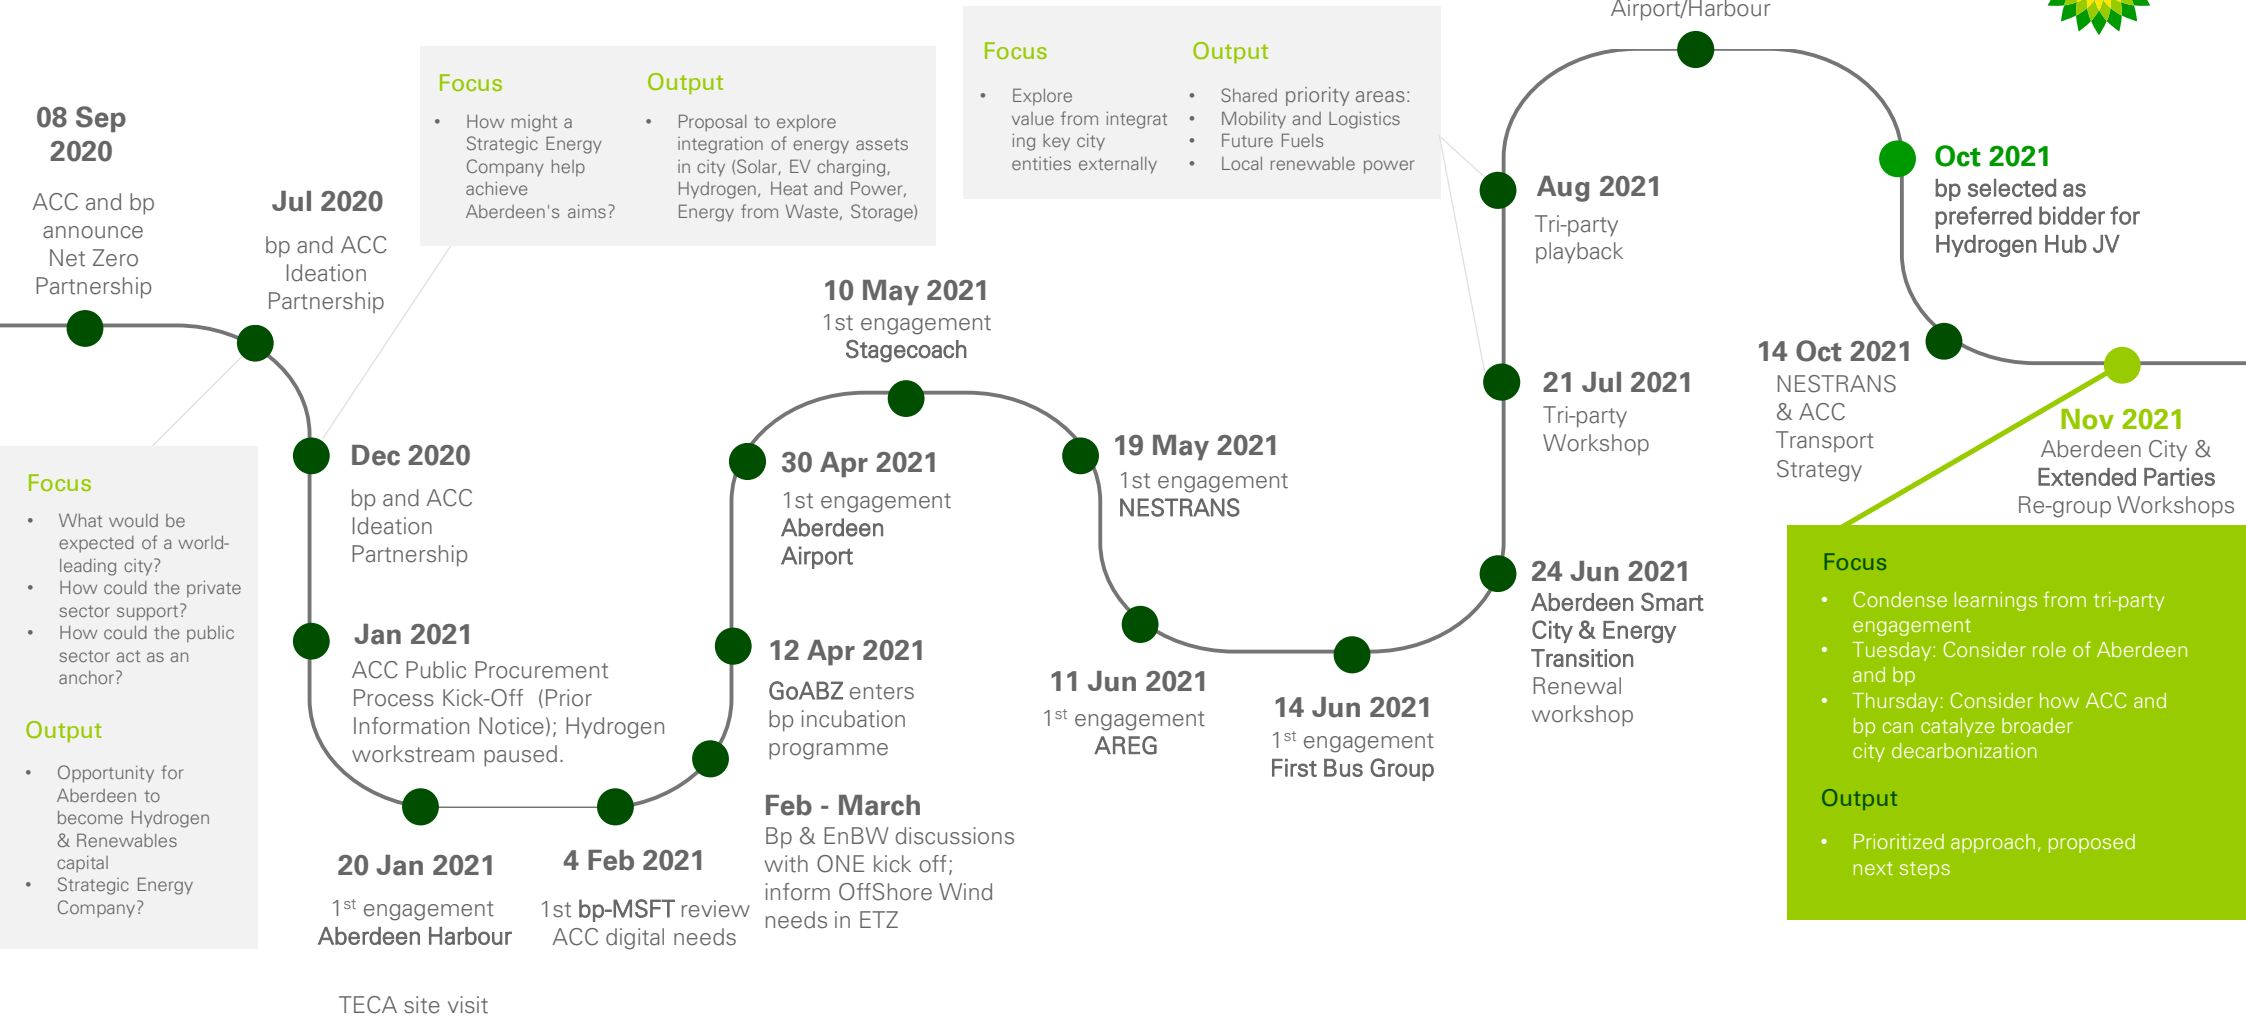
Airport/Harbour

08 Sep 2020

ACC and bp announce Net Zero Partnership

Jul 2020

bp and ACC Ideation Partnership

Focus

• How might a Strategic Energy Company help achieve Aberdeen's aims?

Output

• Proposal to explore integration of energy assets in city (Solar, EV charging, Hydrogen, Heat and Power, Energy from Waste, Storage)

Focus

• Explore value from integrating key city entities externally

Output

• Shared priority areas:
• Mobility and Logistics
• Future Fuels
• Local renewable power

Aug 2021

Tri-party playback

Oct 2021

bp selected as preferred bidder for Hydrogen Hub JV

10 May 2021

1st engagement Stagecoach

21 Jul 2021

Tri-party Workshop

14 Oct 2021

NESTRANS & ACC Transport Strategy

Nov 2021

Aberdeen City & Extended Parties Re-group Workshops

Focus

• What would be expected of a world-leading city?
• How could the private sector support?
• How could the public sector act as an anchor?

Output

• Opportunity for Aberdeen to become Hydrogen & Renewables capital
• Strategic Energy Company?

Dec 2020

bp and ACC Ideation Partnership

30 Apr 2021

1st engagement Aberdeen Airport

19 May 2021

1st engagement NESTRANS

Jan 2021

ACC Public Procurement Process Kick-Off (Prior Information Notice); Hydrogen workstream paused.

12 Apr 2021

GoABZ enters bp incubation programme

24 Jun 2021

Aberdeen Smart City & Energy Transition Renewable workshop

11 Jun 2021

$1^{st}$ engagement AREG

14 Jun 2021

$1^{st}$ engagement First Bus Group

Focus

• Condense learnings from tri-party engagement
• Tuesday: Consider role of Aberdeen and bp
• Thursday: Consider how ACC and bp can catalyze broader city decarbonization

Output

• Prioritized approach, proposed next steps

Feb - March

Bp & EnBW discussions with ONE kick off; inform OffShore Wind needs in ETZ

20 Jan 2021

$1^{st}$ engagement Aberdeen Harbour

4 Feb 2021

1st bp-MSFT review ACC digital needs

TECA site visit